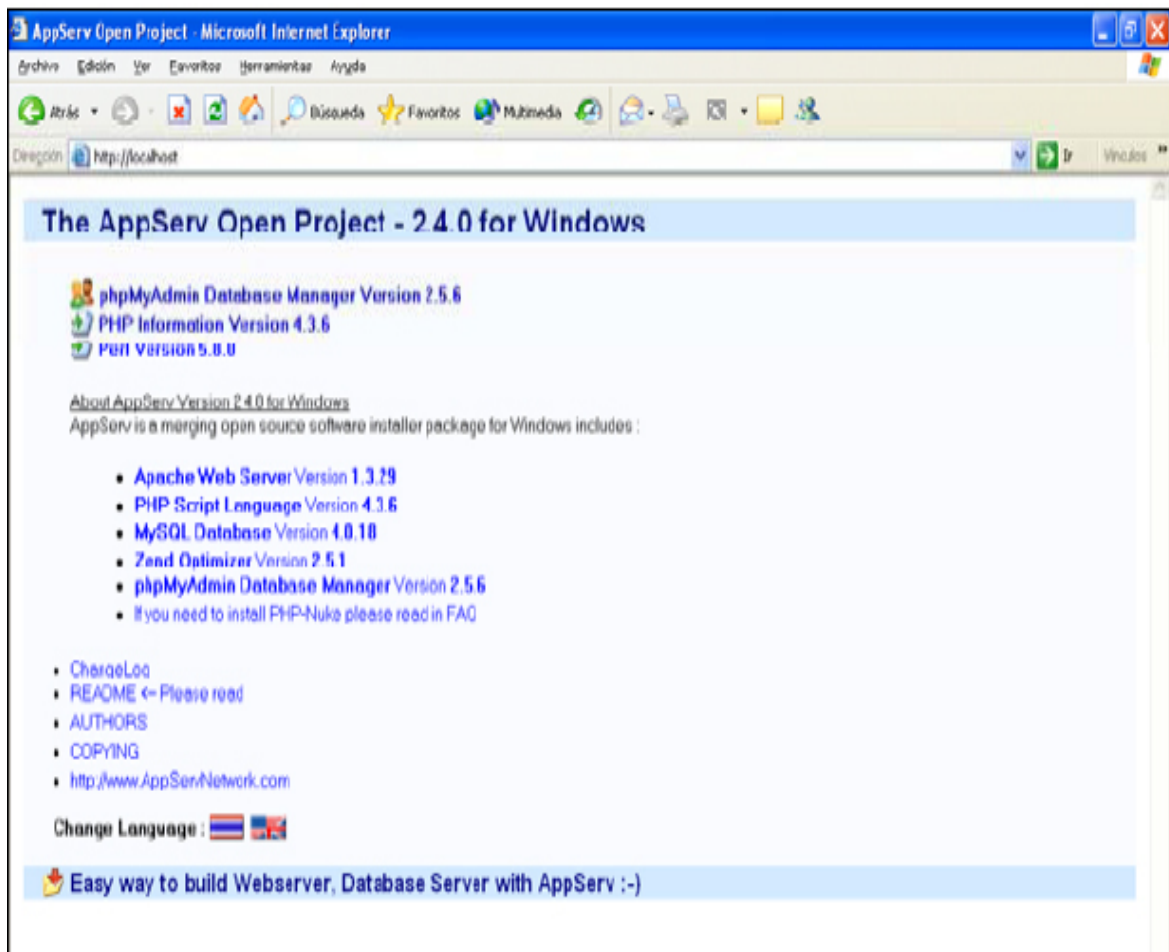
AppServ Open Project - Microsoft Internet Explorer

Archivo Edición Ver Favoritos Herramientas Ayuda

Atrás Búsqueda Favoritos Multimedia

Dirección http://localhost Ir Vínculos

The AppServ Open Project - 2.4.0 for Windows

phpMyAdmin Database Manager Version 2.5.6
PHP Information Version 4.3.6
Perl Version 5.8.0

About AppServ Version 2.4.0 for Windows
AppServ is a merging open source software installer package for Windows includes :

- Apache Web Server Version 1.3.29
- PHP Script Language Version 4.3.6
- MySQL Database Version 4.0.18
- Zend Optimizer Version 2.5.1
- phpMyAdmin Database Manager Version 2.5.6
- If you need to install PHP-Nuke please read in FAQ

- ChangeLog
- README <= Please read
- AUTHORS
- COPYING
- http://www.AppServNetwork.com

Change Language :

Easy way to build Webserver, Database Server with AppServ :-)